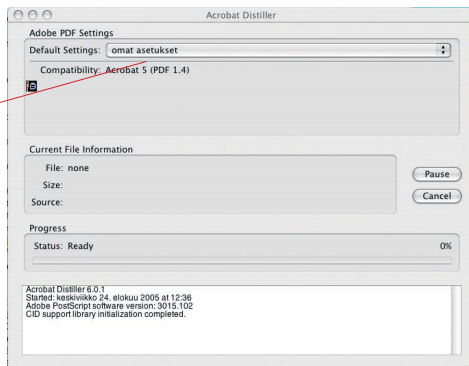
Acrobat Distiller

Adobe PDF Settings

Default Settings: omat asetukset

Compatibility: Acrobat 5 (PDF 1.4)

Current File Information

File: none

Size:

Source:

Pause

Cancel

Progress

Status: Ready

0%

Acrobat Distiller 6.0.1
Started: keskiviikko 24. elokuu 2005 at 12:36
Adobe PostScript software version: 3015.102
CID support library initialization completed.